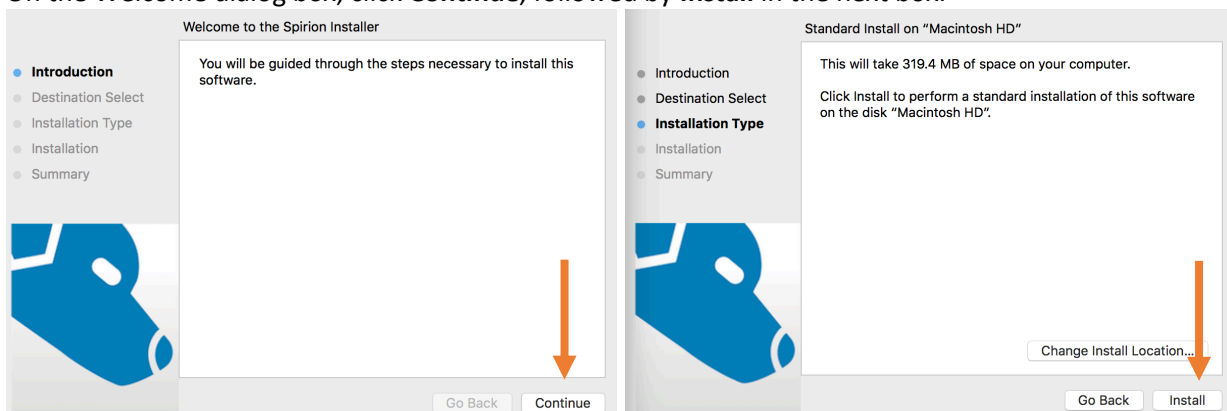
On the Welcome dialog box, click Continue, followed by Install in the next box.

Welcome to the Spirion Installer

Introduction
Destination Select
Installation Type
Installation
Summary

You will be guided through the steps necessary to install this software.

Go Back
Continue

Standard Install on "Macintosh HD"

Introduction
Destination Select
Installation Type
Installation
Summary

This will take 319.4 MB of space on your computer.

Click Install to perform a standard installation of this software on the disk "Macintosh HD".

Change Install Location...

Go Back
Install